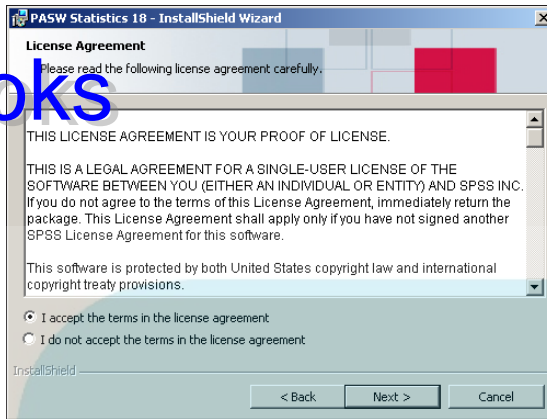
PASW Statistics 18 - InstallShield Wizard

License Agreement

Please read the following license agreement carefully.

oks

THIS LICENSE AGREEMENT IS YOUR PROOF OF LICENSE.

THIS IS A LEGAL AGREEMENT FOR A SINGLE-USER LICENSE OF THE SOFTWARE BETWEEN YOU (EITHER AN INDIVIDUAL OR ENTITY) AND SPSS INC. If you do not agree to the terms of this License Agreement, immediately return the package. This License Agreement shall apply only if you have not signed another SPSS License Agreement for this software.

This software is protected by both United States copyright law and international copyright treaty provisions.

I accept the terms in the license agreement

I do not accept the terms in the license agreement

InstallShield

< Back

Next >

Cancel